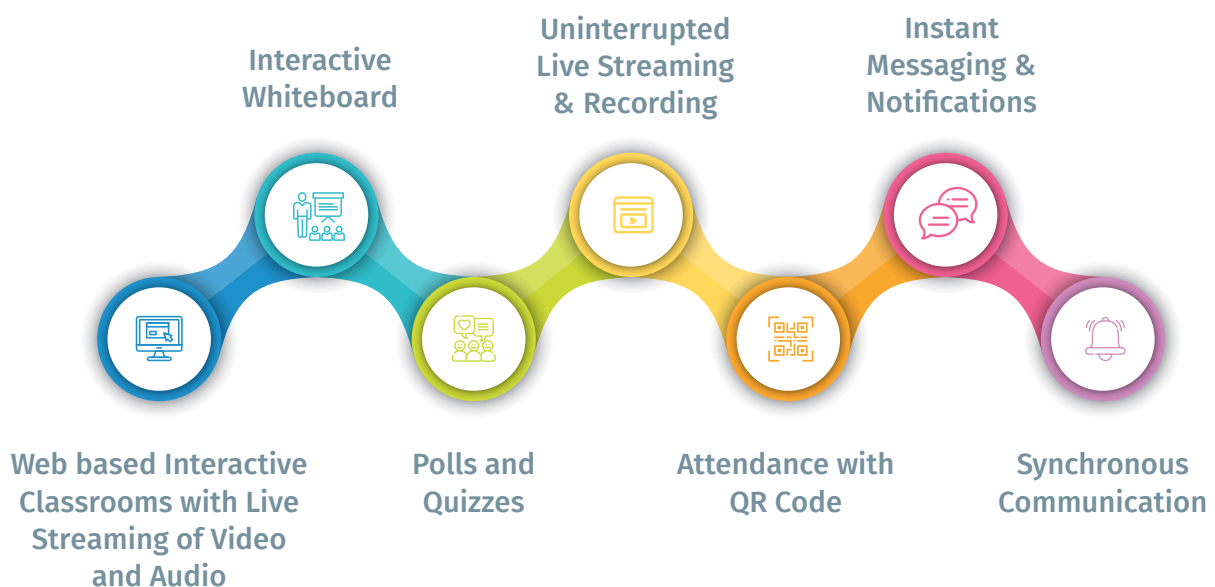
Interactive Whiteboard

Uninterrupted Live Streaming & Recording

Instant Messaging & Notifications

Web based Interactive Classrooms with Live Streaming of Video and Audio

Polls and Quizzes

Attendance with QR Code

Synchronous Communication